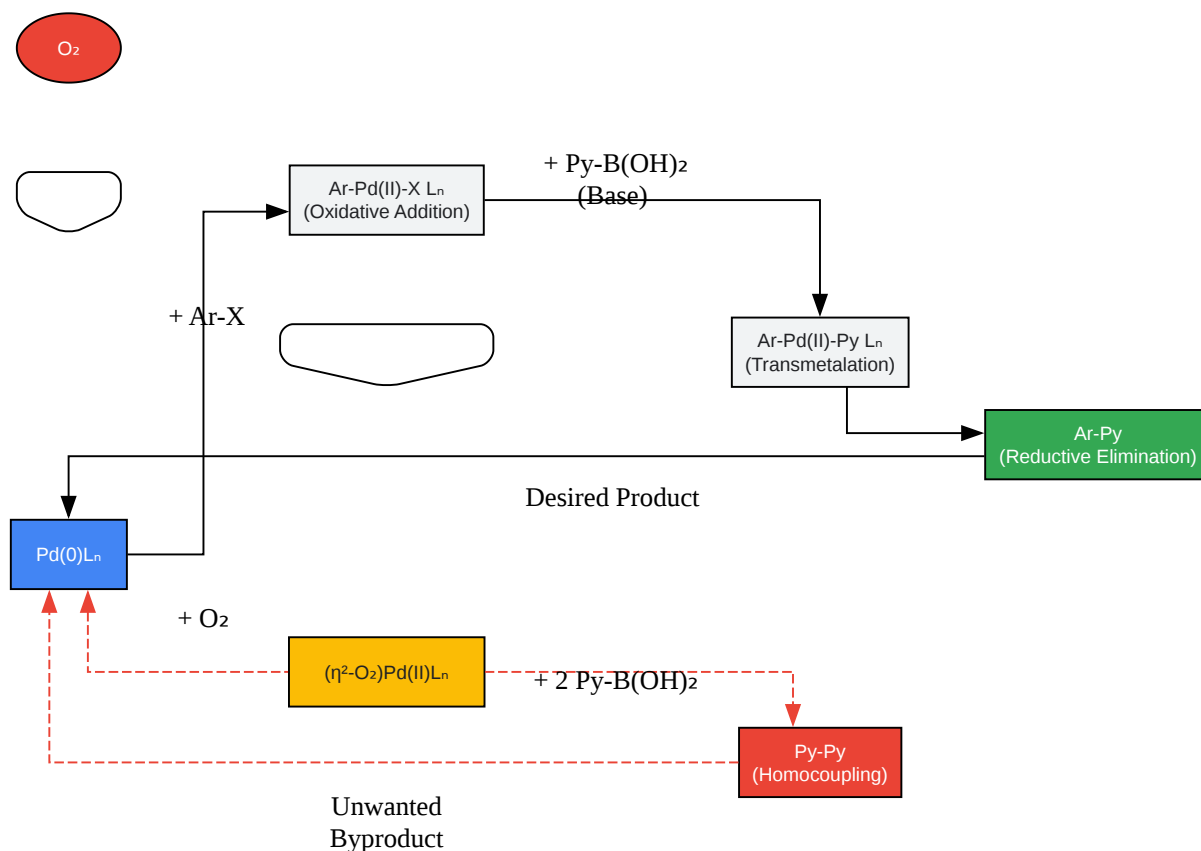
$O_2$

Ar-Pd(II)-X $L_n$
(Oxidative Addition)

+ Py-B$(OH)_2$
(Base)

+ Ar-X

Ar-Pd(II)-Py $L_n$
(Transmetalation)

Ar-Py
(Reductive Elimination)

Desired Product

Pd(0)$L_n$

+ $O_2$

($\eta^2$-$O_2$)Pd(II)$L_n$

+ 2 Py-B$(OH)_2$

Py-Py
(Homocoupling)

Unwanted
Byproduct